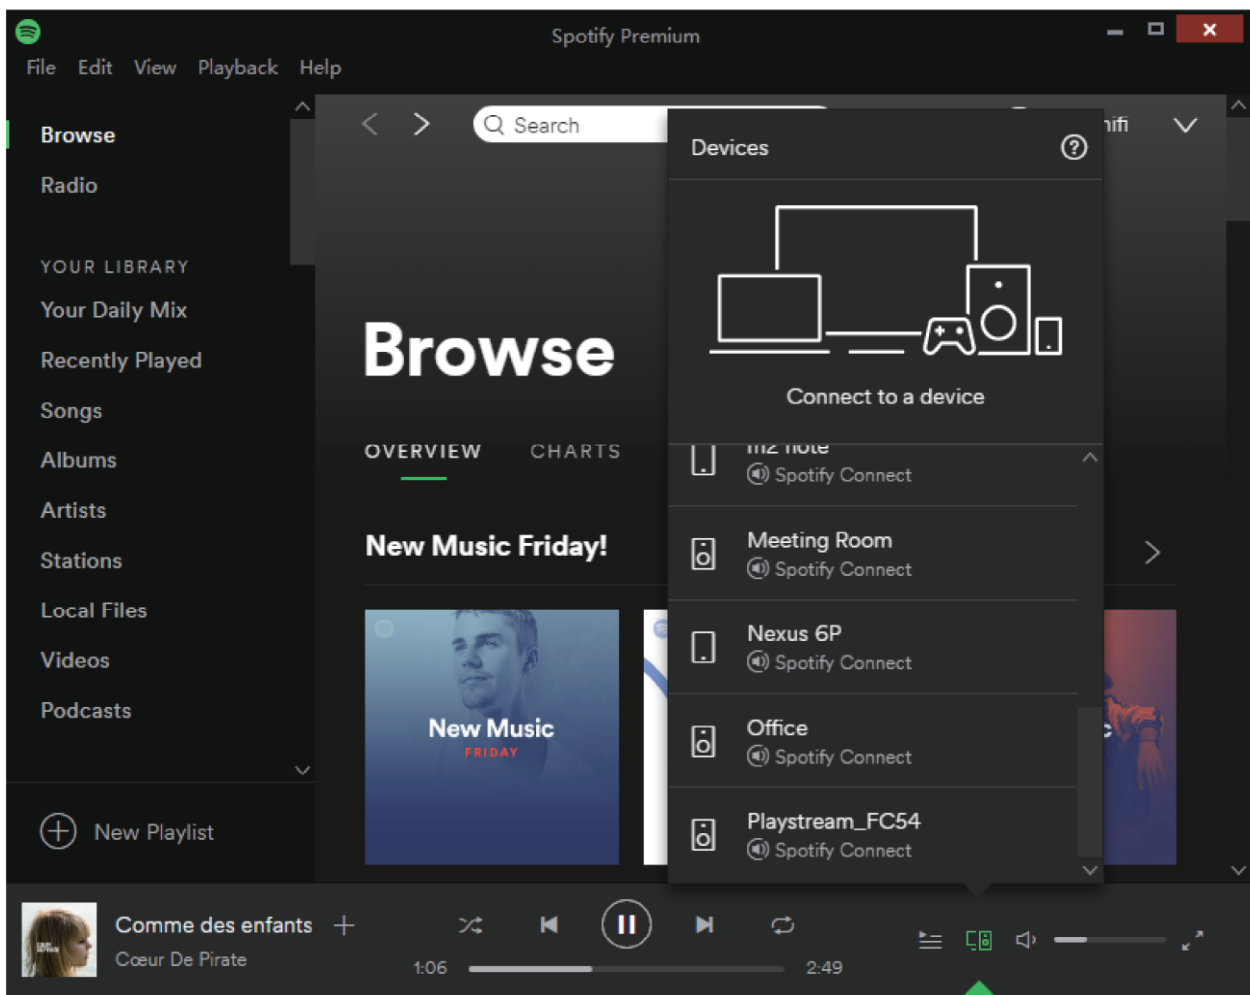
Spotify Premium

File Edit View Playback Help

Browse
Radio

YOUR LIBRARY
Your Daily Mix
Recently Played
Songs
Albums
Artists
Stations
Local Files
Videos
Podcasts

New Playlist

Search

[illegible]ifi

Browse

OVERVIEW CHARTS

New Music Friday!

New Music
FRIDAY

Devices

Connect to a device

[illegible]
Spotify Connect

Meeting Room
Spotify Connect

Nexus 6P
Spotify Connect

Office
Spotify Connect

Playstream_FC54
Spotify Connect

Comme des enfants
Cœur De Pirate

1:06
2:49